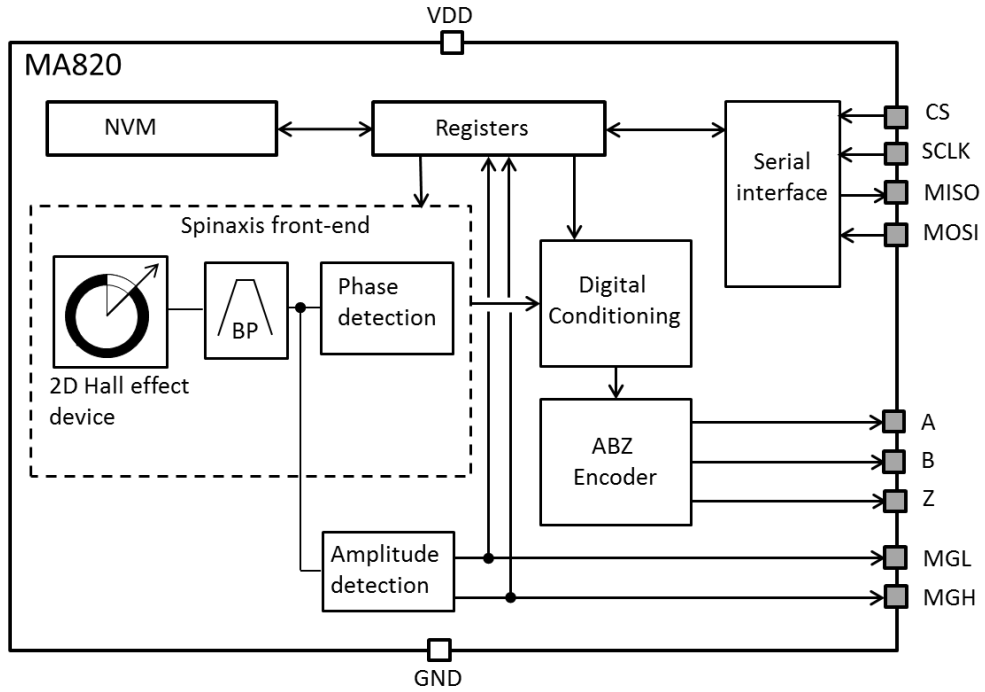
VDD

MA820

NVM

Registers

Serial interface

CS

SCLK

MISO

MOSI

Spinaxis front-end

BP

Phase detection

2D Hall effect device

Digital Conditioning

ABZ Encoder

A

B

Z

Amplitude detection

MGL

MGH

GND